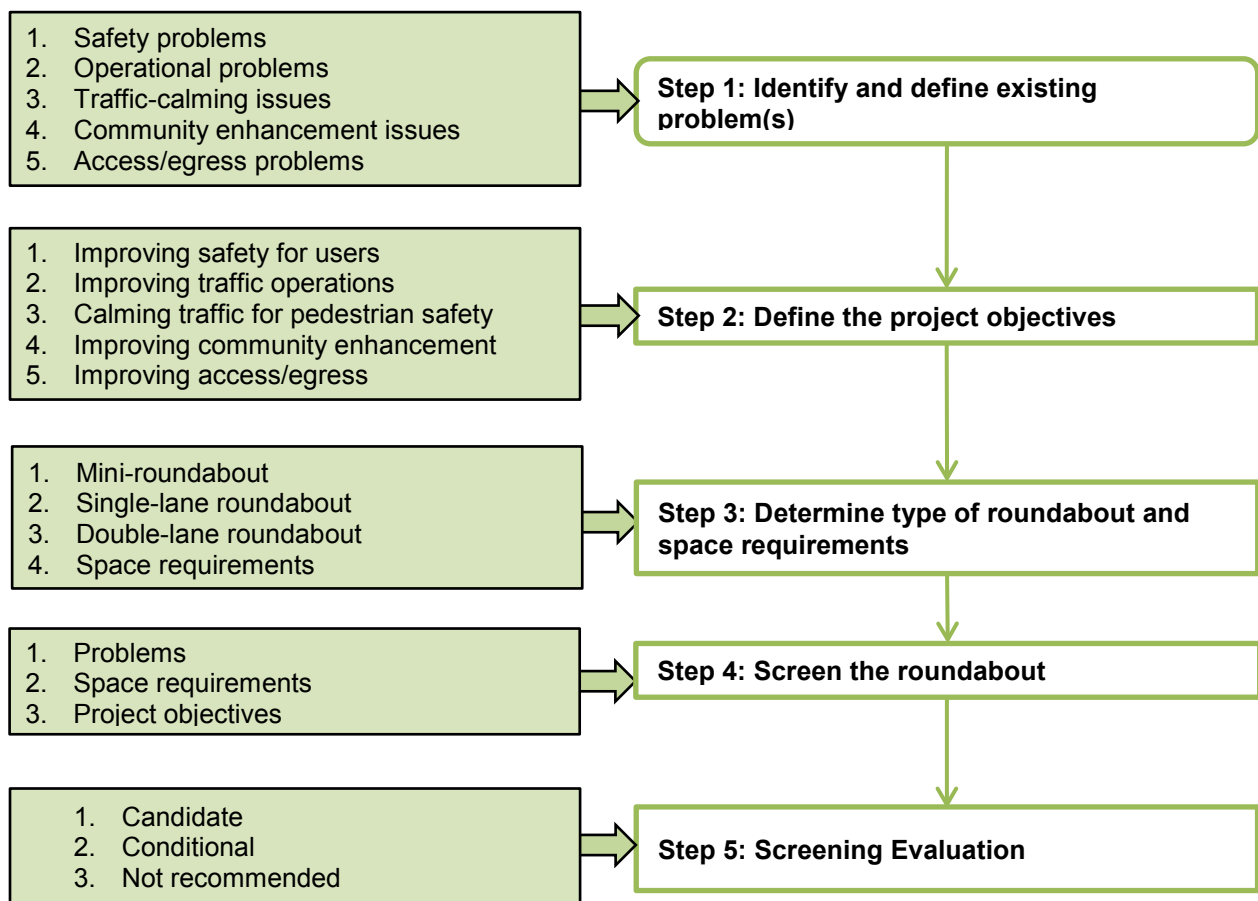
1. Safety problems
2. Operational problems
3. Traffic-calming issues
4. Community enhancement issues
5. Access/egress problems

Step 1: Identify and define existing problem(s)

1. Improving safety for users
2. Improving traffic operations
3. Calming traffic for pedestrian safety
4. Improving community enhancement
5. Improving access/egress

Step 2: Define the project objectives

1. Mini-roundabout
2. Single-lane roundabout
3. Double-lane roundabout
4. Space requirements

Step 3: Determine type of roundabout and space requirements

1. Problems
2. Space requirements
3. Project objectives

Step 4: Screen the roundabout

1. Candidate
2. Conditional
3. Not recommended

Step 5: Screening Evaluation